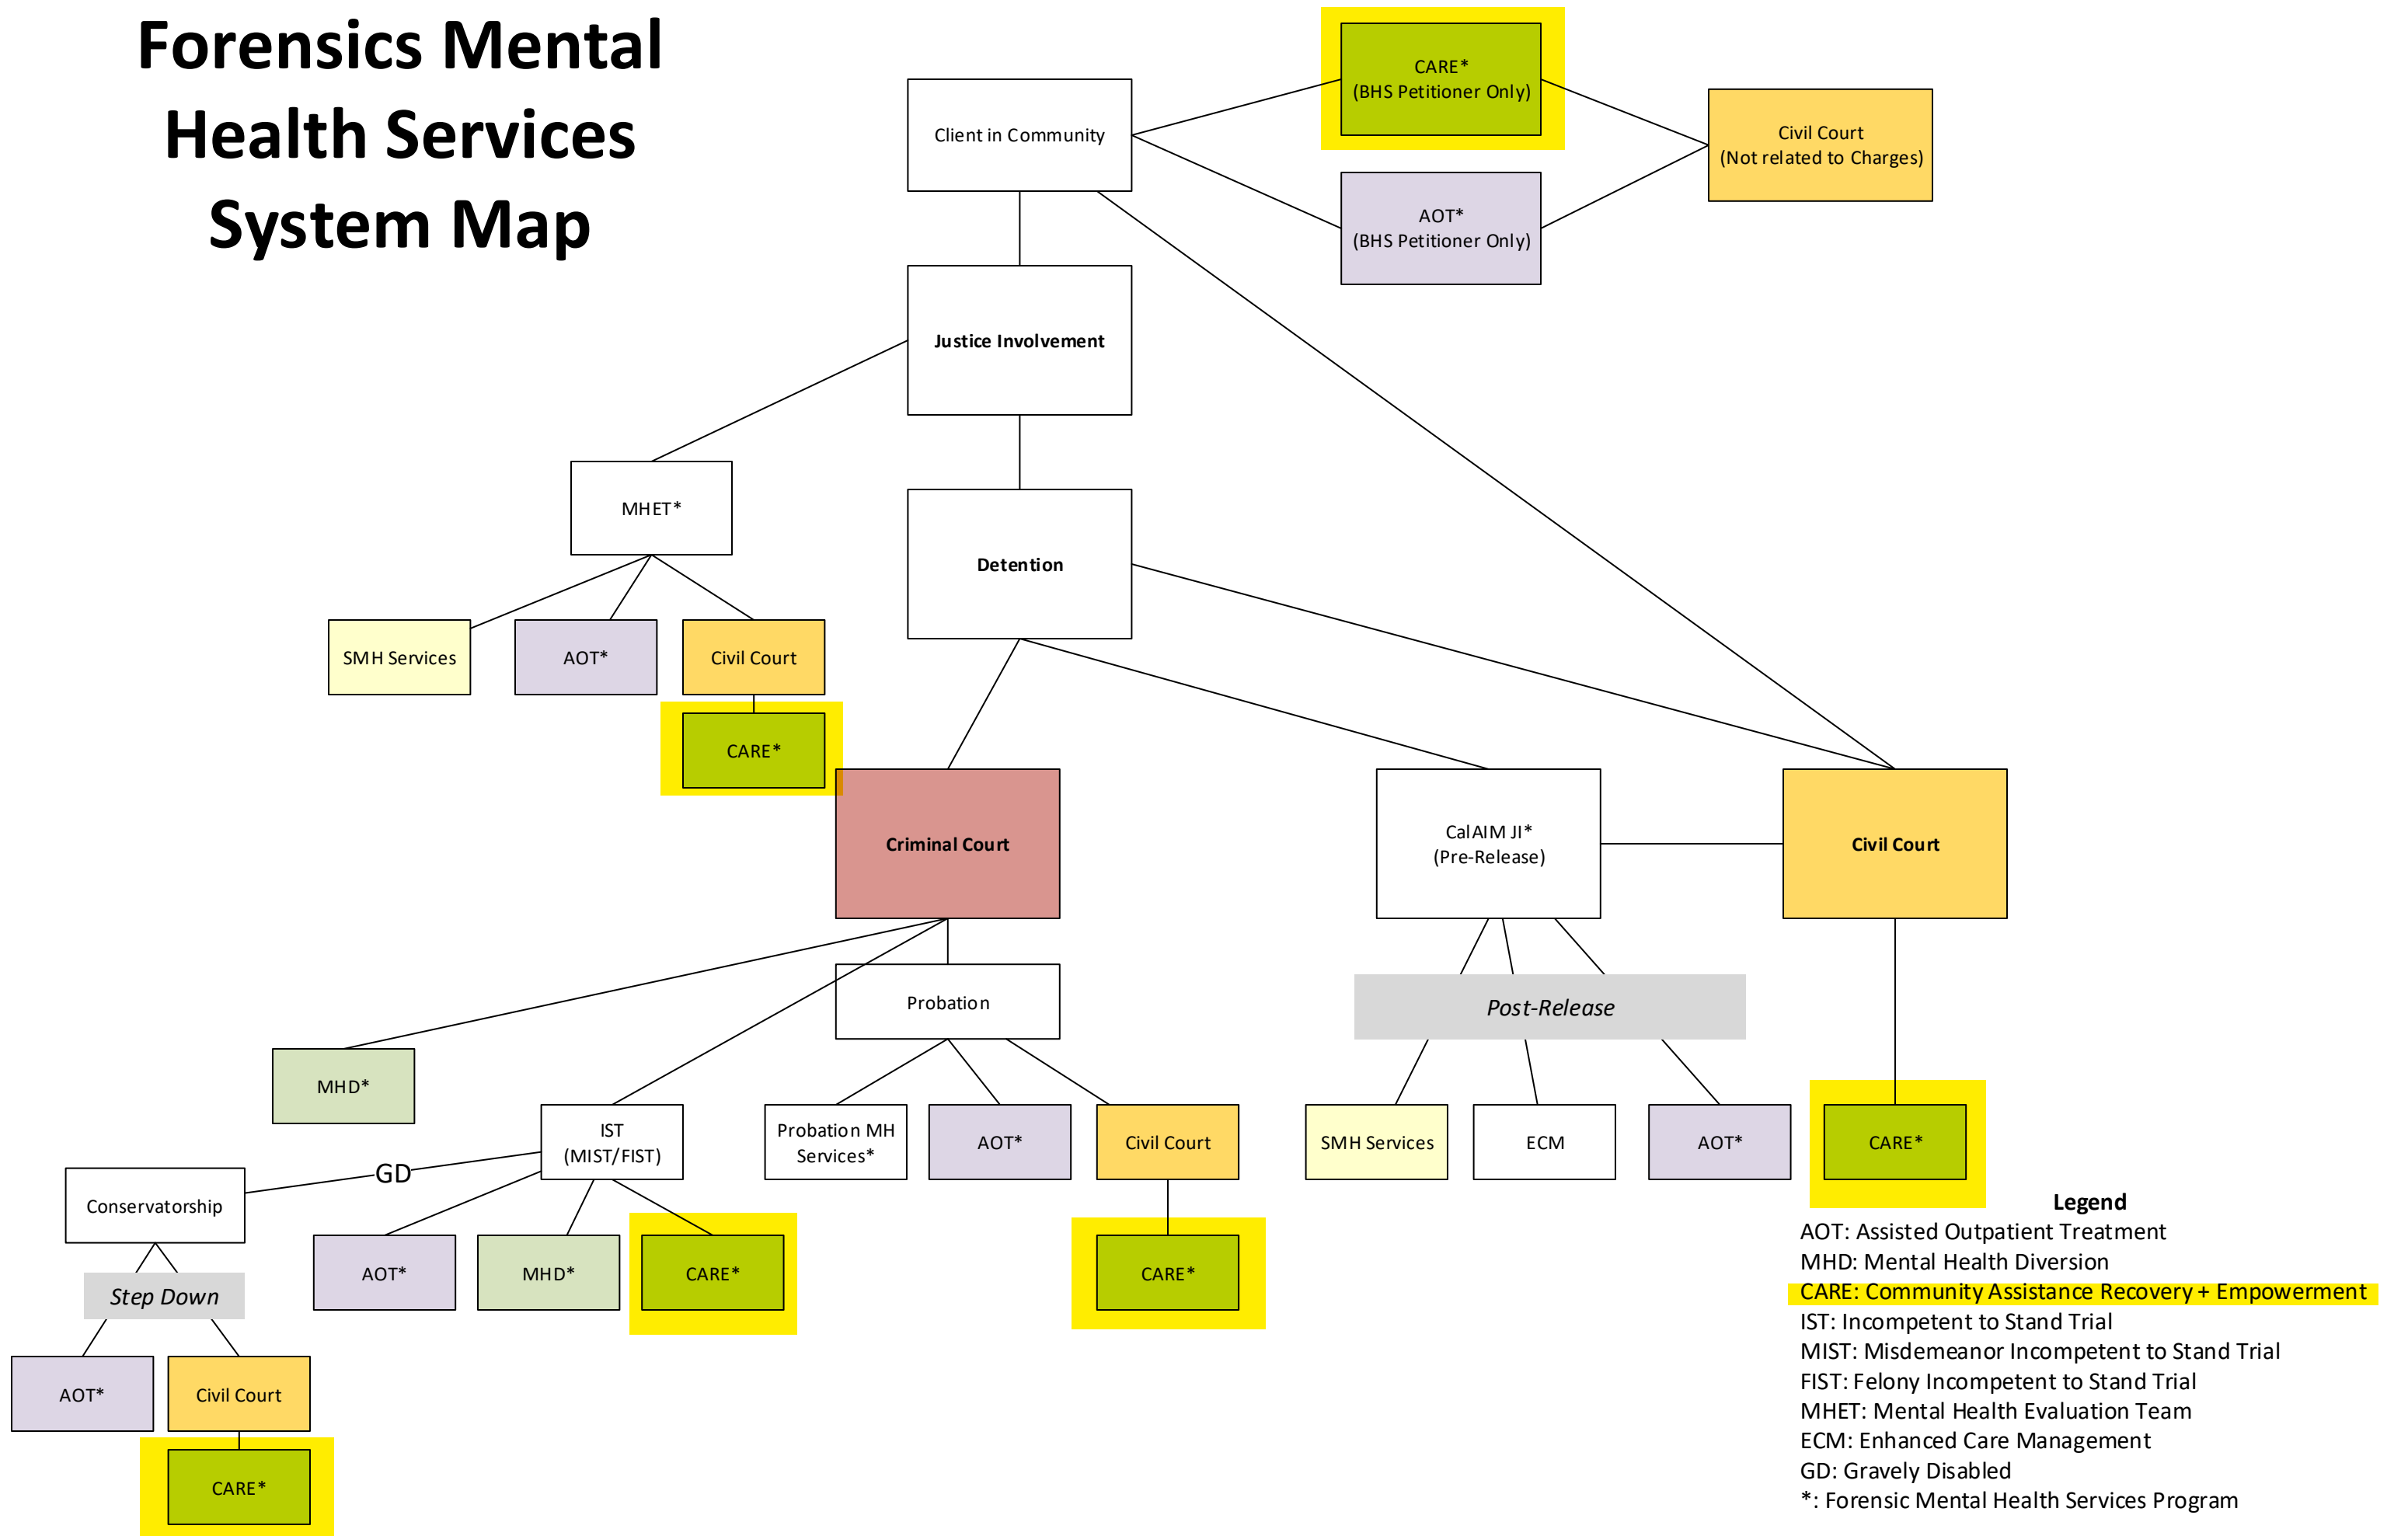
Forensics Mental Health Services System Map

Client in Community

CARE*
(BHS Petitioner Only)

AOT*
(BHS Petitioner Only)

Civil Court
(Not related to Charges)

Justice Involvement

MHET*

SMH Services

AOT*

Civil Court

CARE*

Detention

Criminal Court

CalAIM JI*
(Pre-Release)

Civil Court

Probation

Post-Release

MHD*

IST
(MIST/FIST)

Probation MH Services*

AOT*

Civil Court

SMH Services

ECM

AOT*

CARE*

Conservatorship

GD

AOT*

MHD*

CARE*

CARE*

Step Down

AOT*

Civil Court

CARE*

Legend
AOT: Assisted Outpatient Treatment
MHD: Mental Health Diversion
CARE: Community Assistance Recovery + Empowerment
IST: Incompetent to Stand Trial
MIST: Misdemeanor Incompetent to Stand Trial
FIST: Felony Incompetent to Stand Trial
MHET: Mental Health Evaluation Team
ECM: Enhanced Care Management
GD: Gravely Disabled
*: Forensic Mental Health Services Program